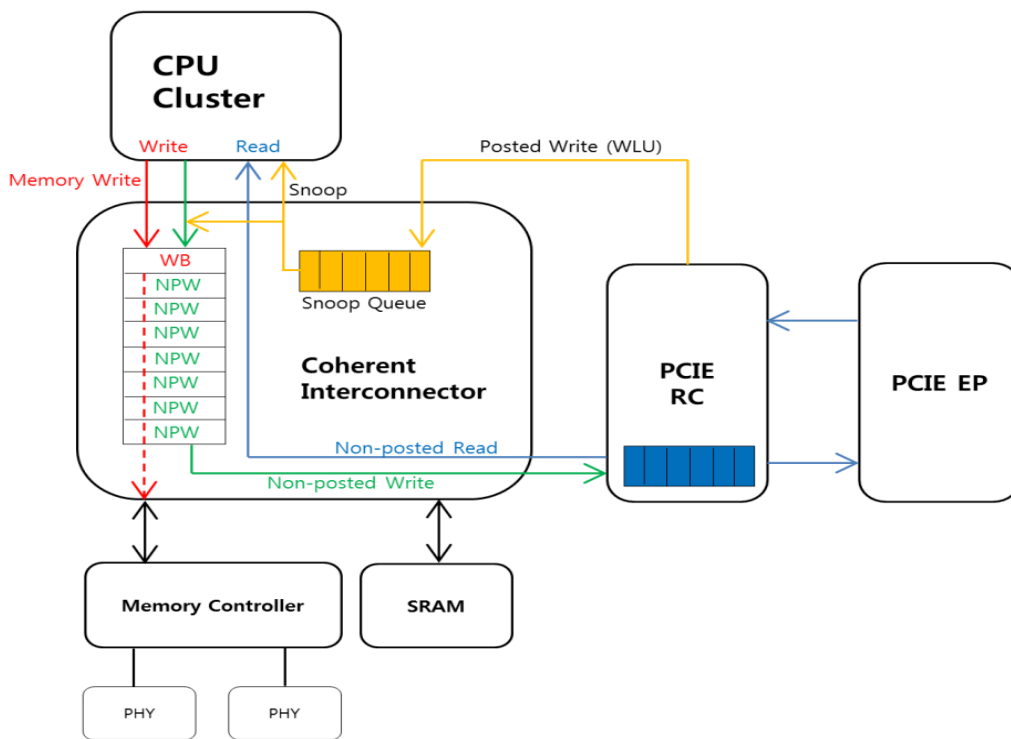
CPU Cluster

Write Read

Posted Write (WLU)

Memory Write

Snoop

WB
NPW
NPW
NPW
NPW
NPW
NPW
NPW

Snoop Queue

Coherent Interconnector

PCIE RC

PCIE EP

Non-posted Read

Non-posted Write

Memory Controller

SRAM

PHY

PHY